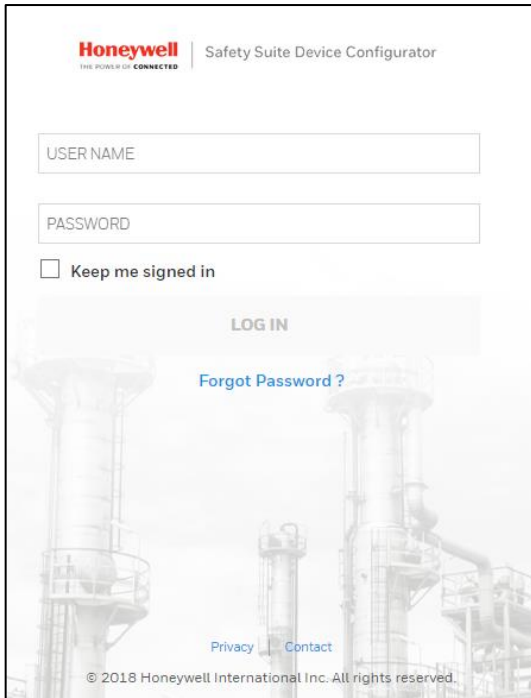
Honeywell
THE POWER OF CONNECTED
Safety Suite Device Configurator

USER NAME

PASSWORD

Keep me signed in

LOG IN

Forgot Password ?

Privacy | Contact

© 2018 Honeywell International Inc. All rights reserved.